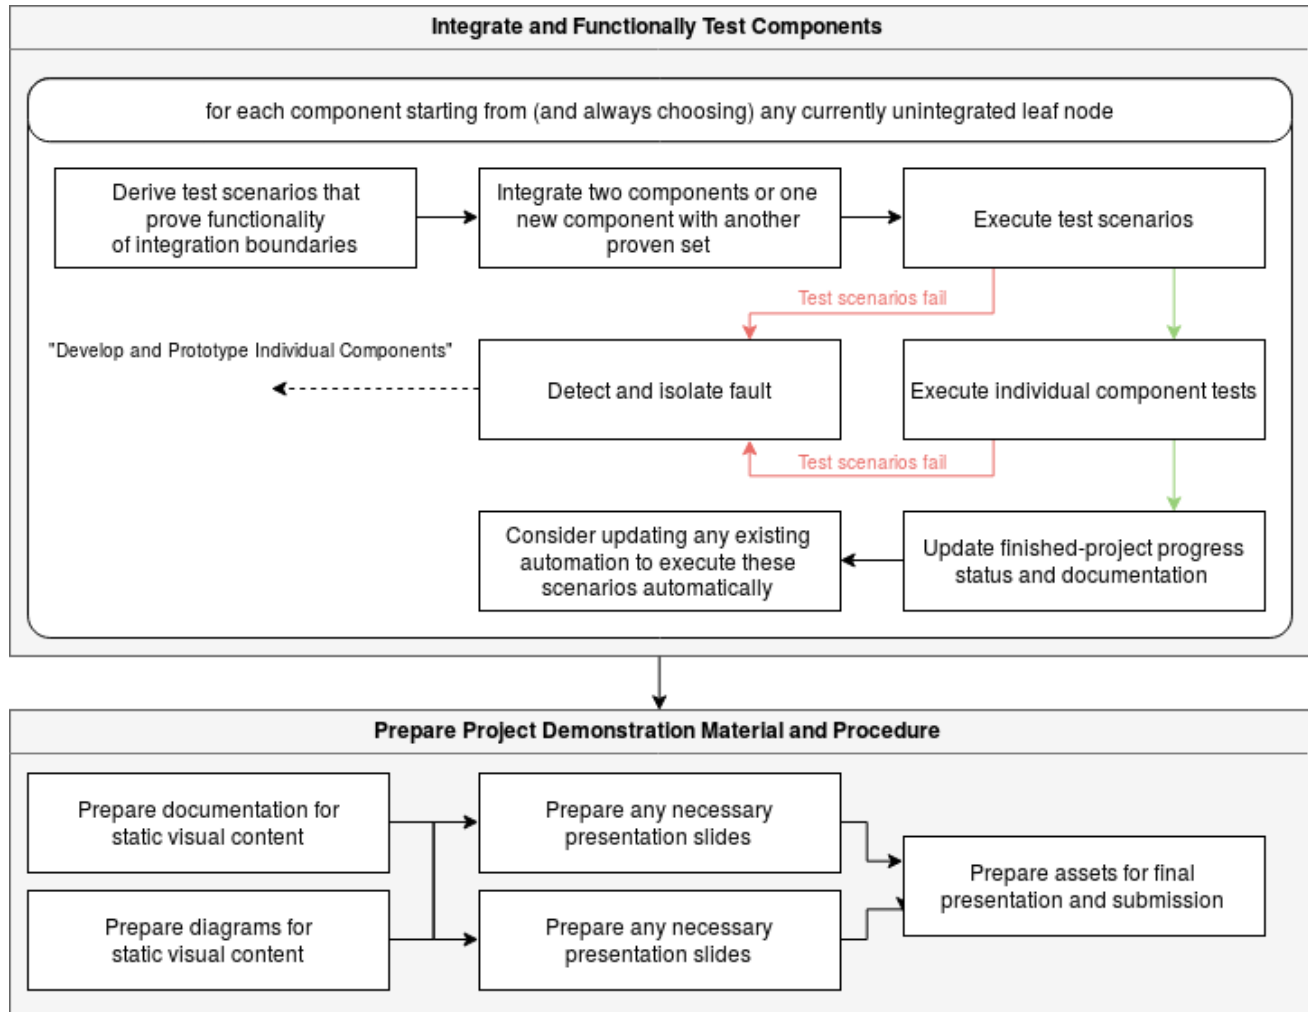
Integrate and Functionally Test Components

for each component starting from (and always choosing) any currently unintegrated leaf node

Derive test scenarios that prove functionality of integration boundaries

Integrate two components or one new component with another proven set

Execute test scenarios

Test scenarios fail

"Develop and Prototype Individual Components"

Detect and isolate fault

Execute individual component tests

Test scenarios fail

Consider updating any existing automation to execute these scenarios automatically

Update finished-project progress status and documentation

Prepare Project Demonstration Material and Procedure

Prepare documentation for static visual content

Prepare any necessary presentation slides

Prepare assets for final presentation and submission

Prepare diagrams for static visual content

Prepare any necessary presentation slides